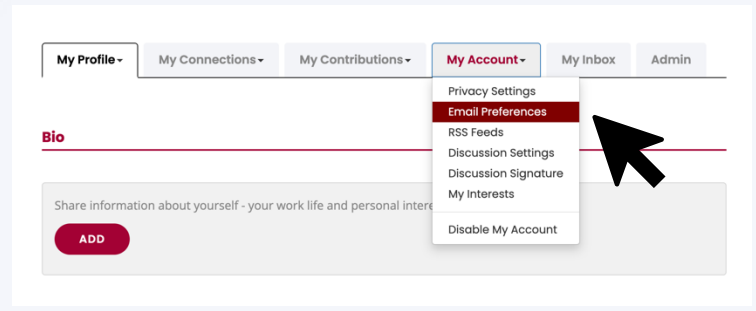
My Profile▾ My Connections▾ My Contributions▾ My Account▾ My Inbox Admin

Privacy Settings
Email Preferences
RSS Feeds
Discussion Settings
Discussion Signature
My Interests
Disable My Account

Bio

Share information about yourself - your work life and personal intere

ADD